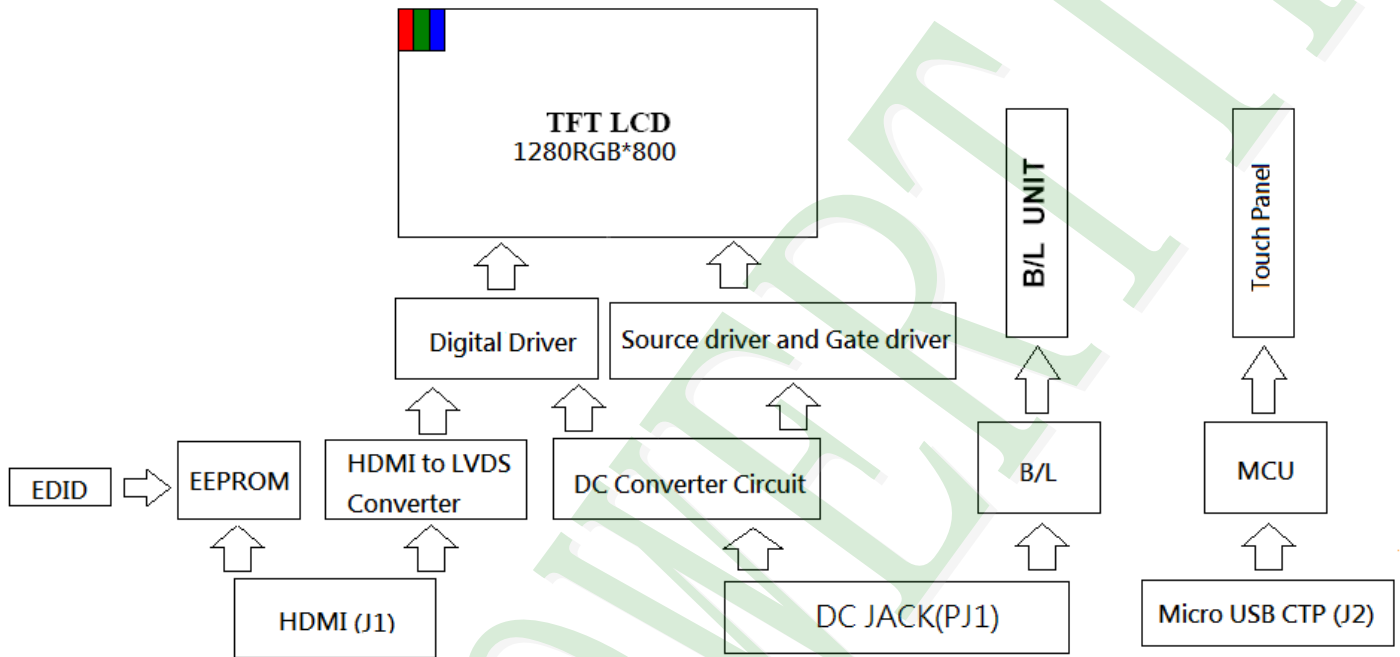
TFT LCD
1280RGB*800

B/L UNIT

Touch Panel

Digital Driver

Source driver and Gate driver

EDID

EEPROM

HDMI to LVDS Converter

DC Converter Circuit

B/L

MCU

HDMI (J1)

DC JACK(PJ1)

Micro USB CTP (J2)